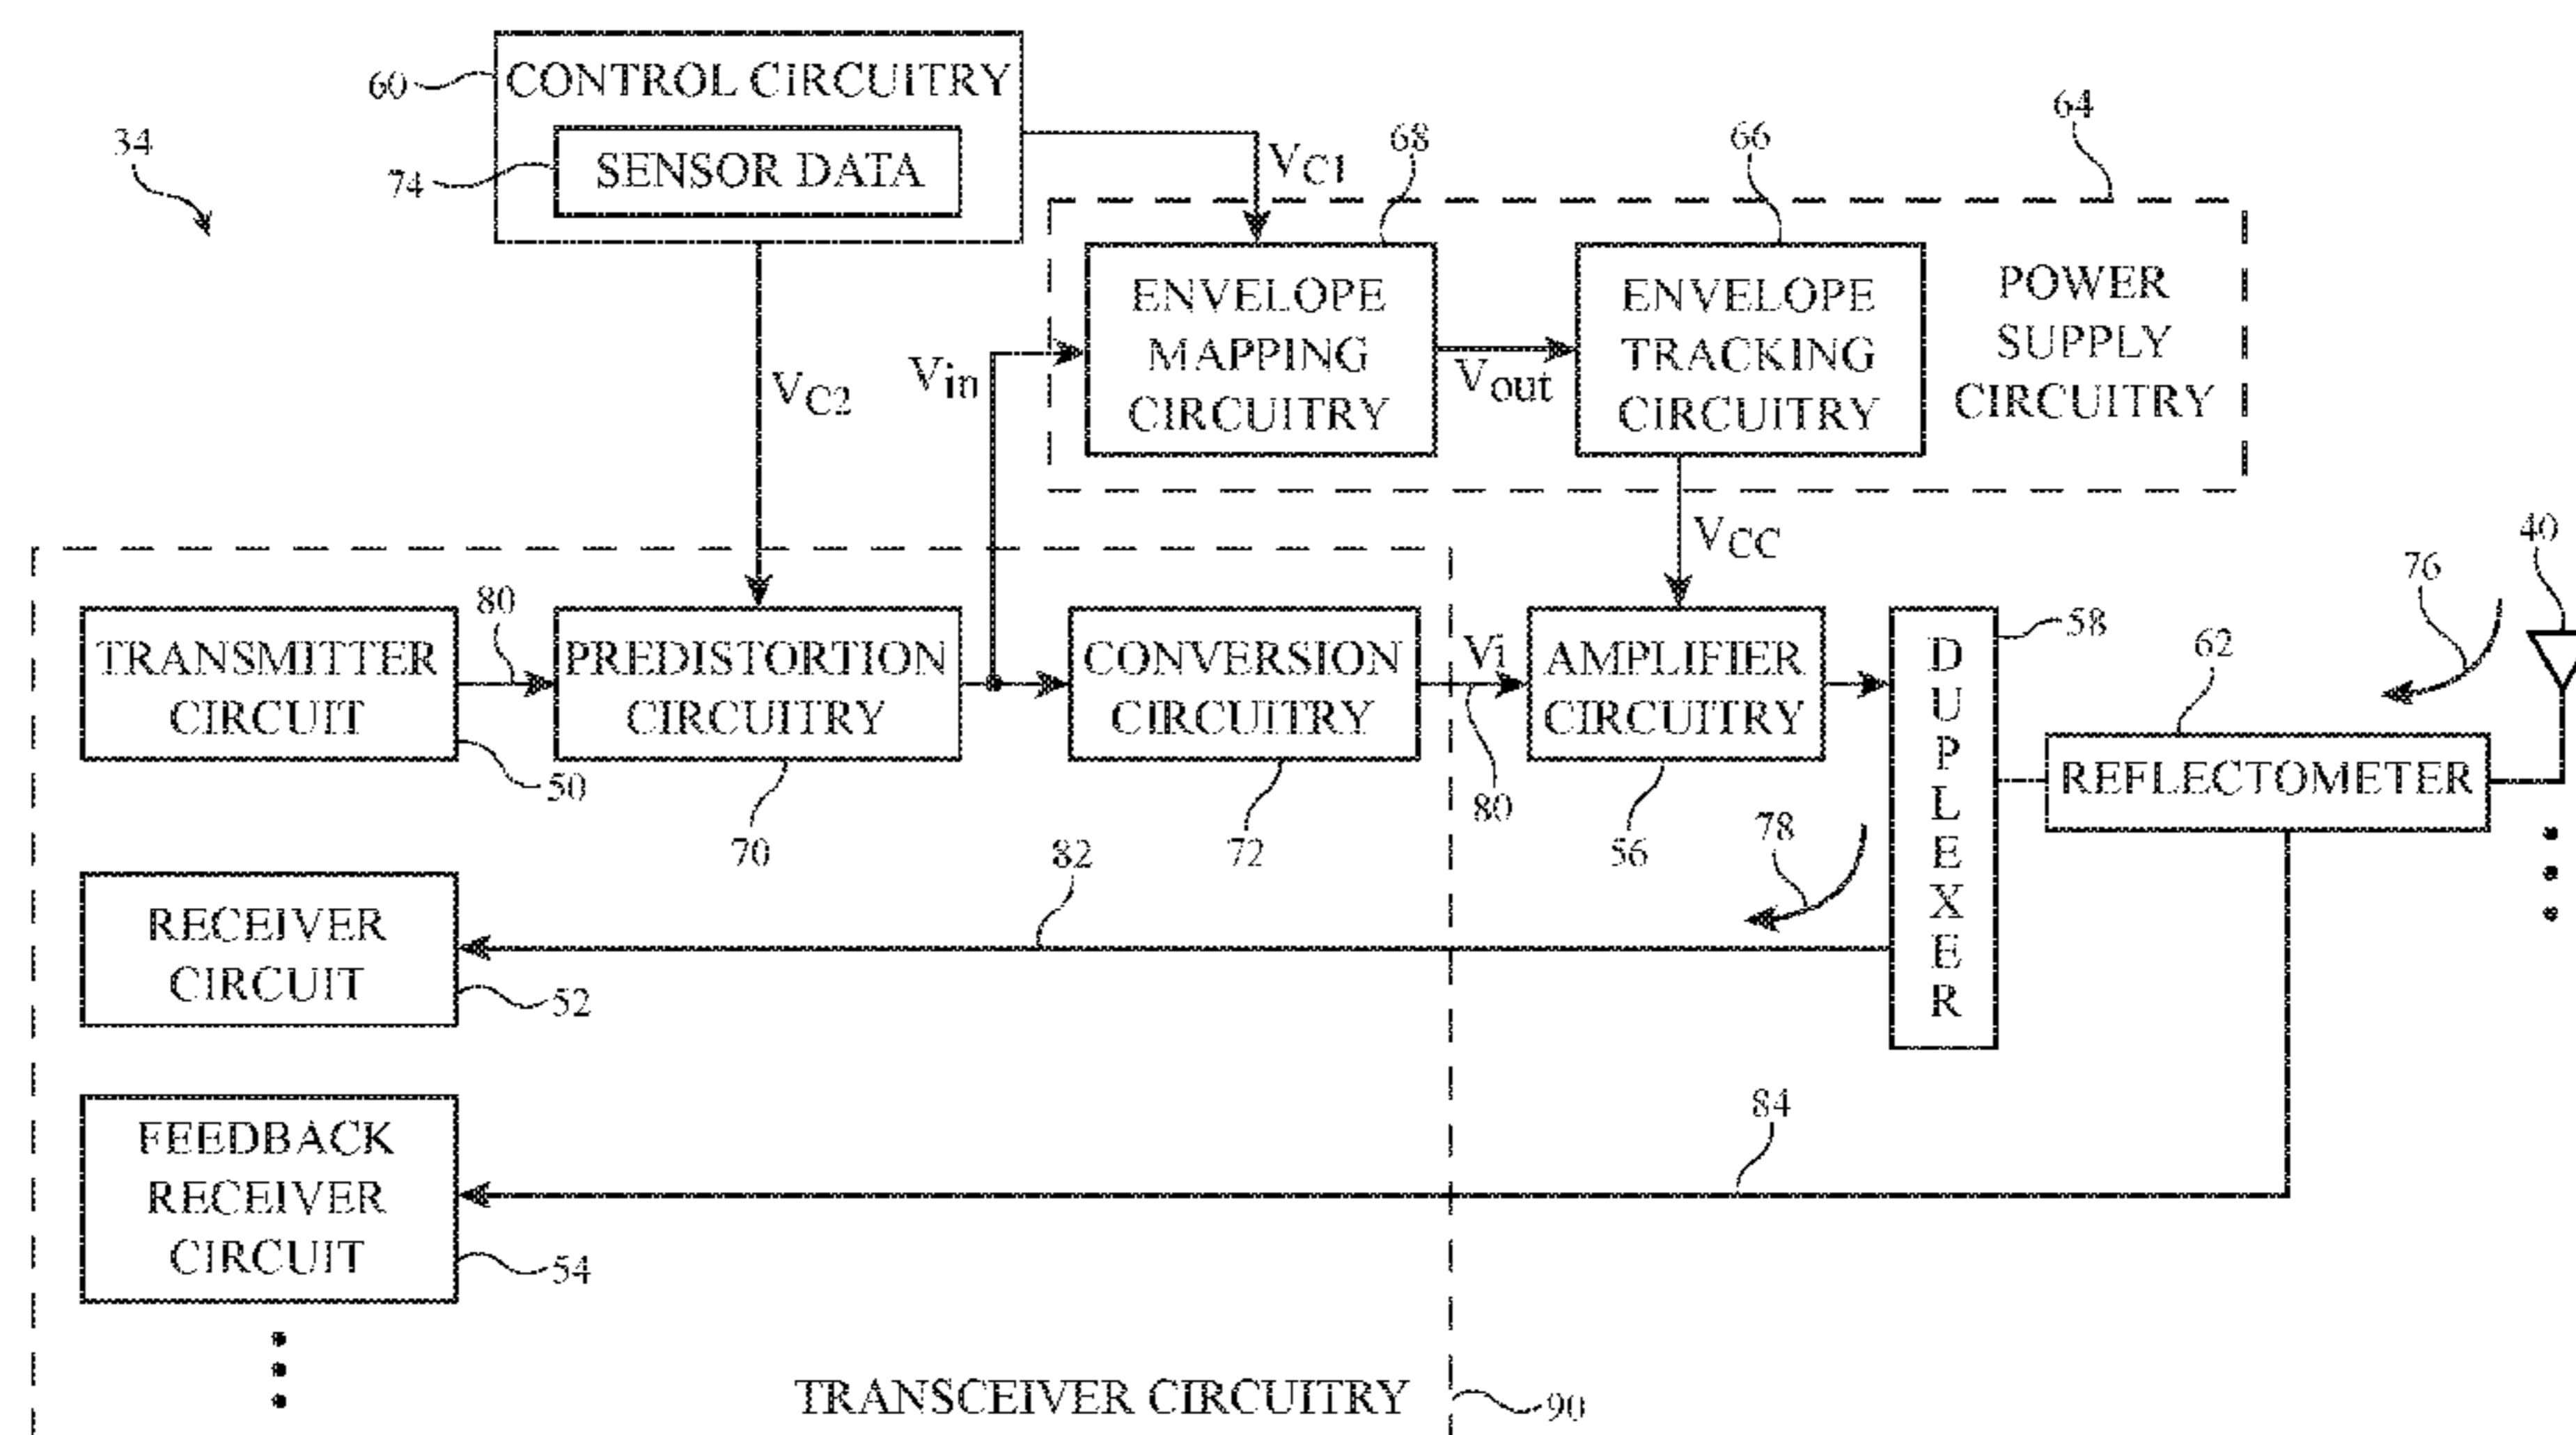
60
CONTROL CIRCUITRY
74
SENSOR DATA
34
$V_{C1}$
68
66
64
ENVELOPE MAPPING CIRCUITRY
$V_{out}$
ENVELOPE TRACKING CIRCUITRY
POWER SUPPLY CIRCUITRY
$V_{C2}$
$V_{in}$
$V_{CC}$
40
76
80
58
62
TRANSMITTER CIRCUIT
PREDISTORTION CIRCUITRY
CONVERSION CIRCUITRY
$V_i$
AMPLIFIER CIRCUITRY
DUPLEXER
REFLECTOMETER
50
70
72
80
56
78
82
RECEIVER CIRCUIT
52
84
FEEDBACK RECEIVER CIRCUIT
54
TRANSCEIVER CIRCUITRY
90